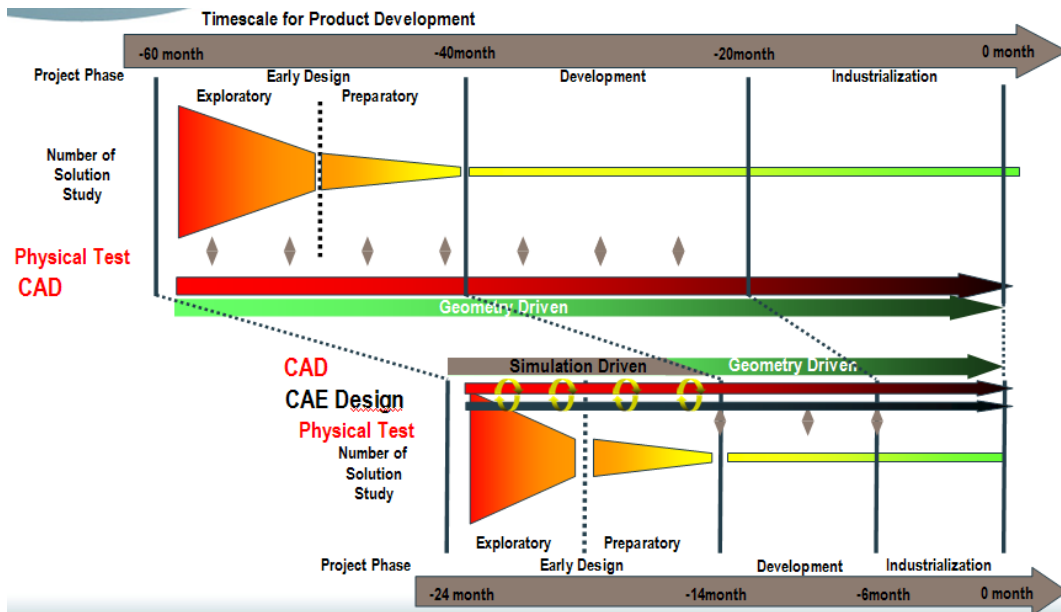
Timescale for Product Development

-60 month
-40month
-20month
0 month

Project Phase
Early Design
Exploratory
Preparatory
Development
Industrialization

Number of Solution Study

Physical Test
CAD

Geometry Driven

CAD
CAE Design
Physical Test

Simulation Driven
Geometry Driven

Number of Solution Study

Exploratory
Preparatory
Project Phase
Early Design
Development
Industrialization

-24 month
-14month
-6month
0 month